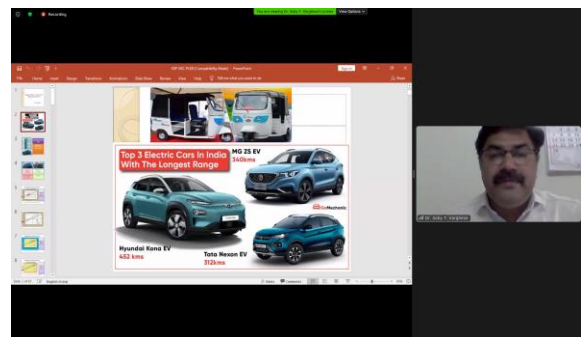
Recording

You are viewing Dr. Siby T. Varghese's screen View Options

PowerPoint

File Home Insert Design Transitions Animations Slide Show Review View Help Tell me what you want to do

Top 3 Electric Cars In India With The Longest Range

MG ZS EV
340kms

Hyundai Kona EV
452 kms

Tata Nexon EV
312kms

CarMechanic

Dr. Siby T. Varghese